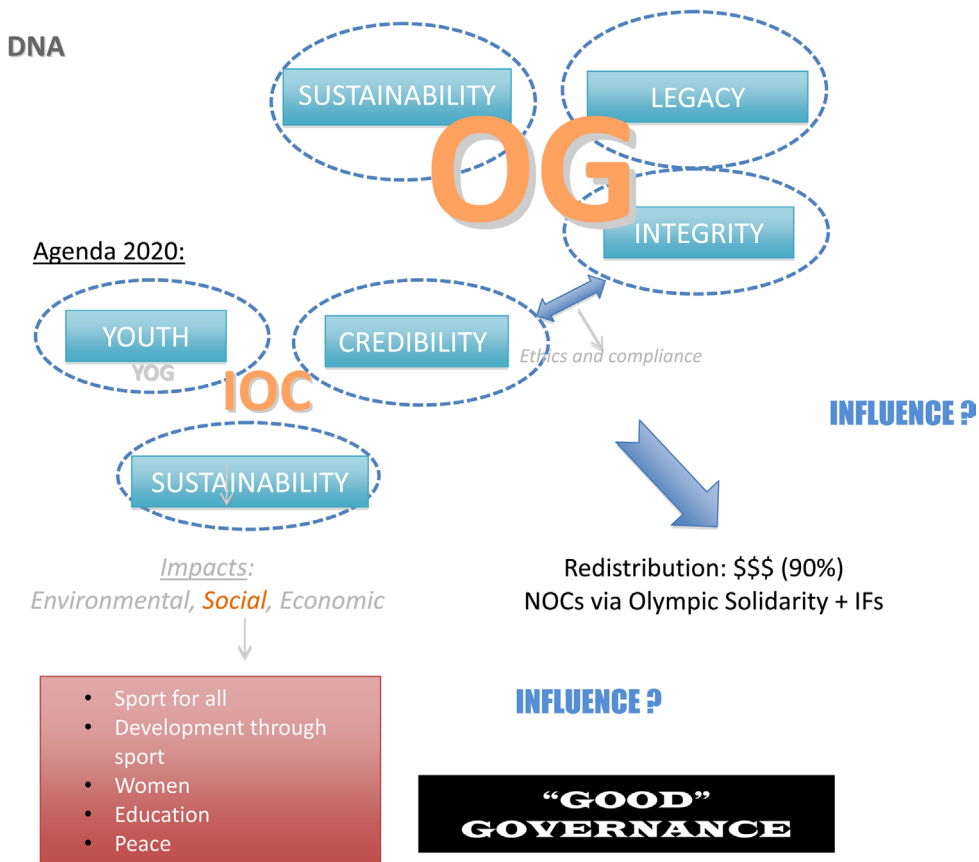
DNA

SUSTAINABILITY

LEGACY

OG

INTEGRITY

Agenda 2020:

YOUTH

YOG

CREDIBILITY

Ethics and compliance

IOC

INFLUENCE ?

SUSTAINABILITY

Impacts:
Environmental, Social, Economic

Redistribution: $$$ (90%)
NOCs via Olympic Solidarity + IFs

- Sport for all
- Development through sport
- Women
- Education
- Peace

INFLUENCE ?

"GOOD" GOVERNANCE